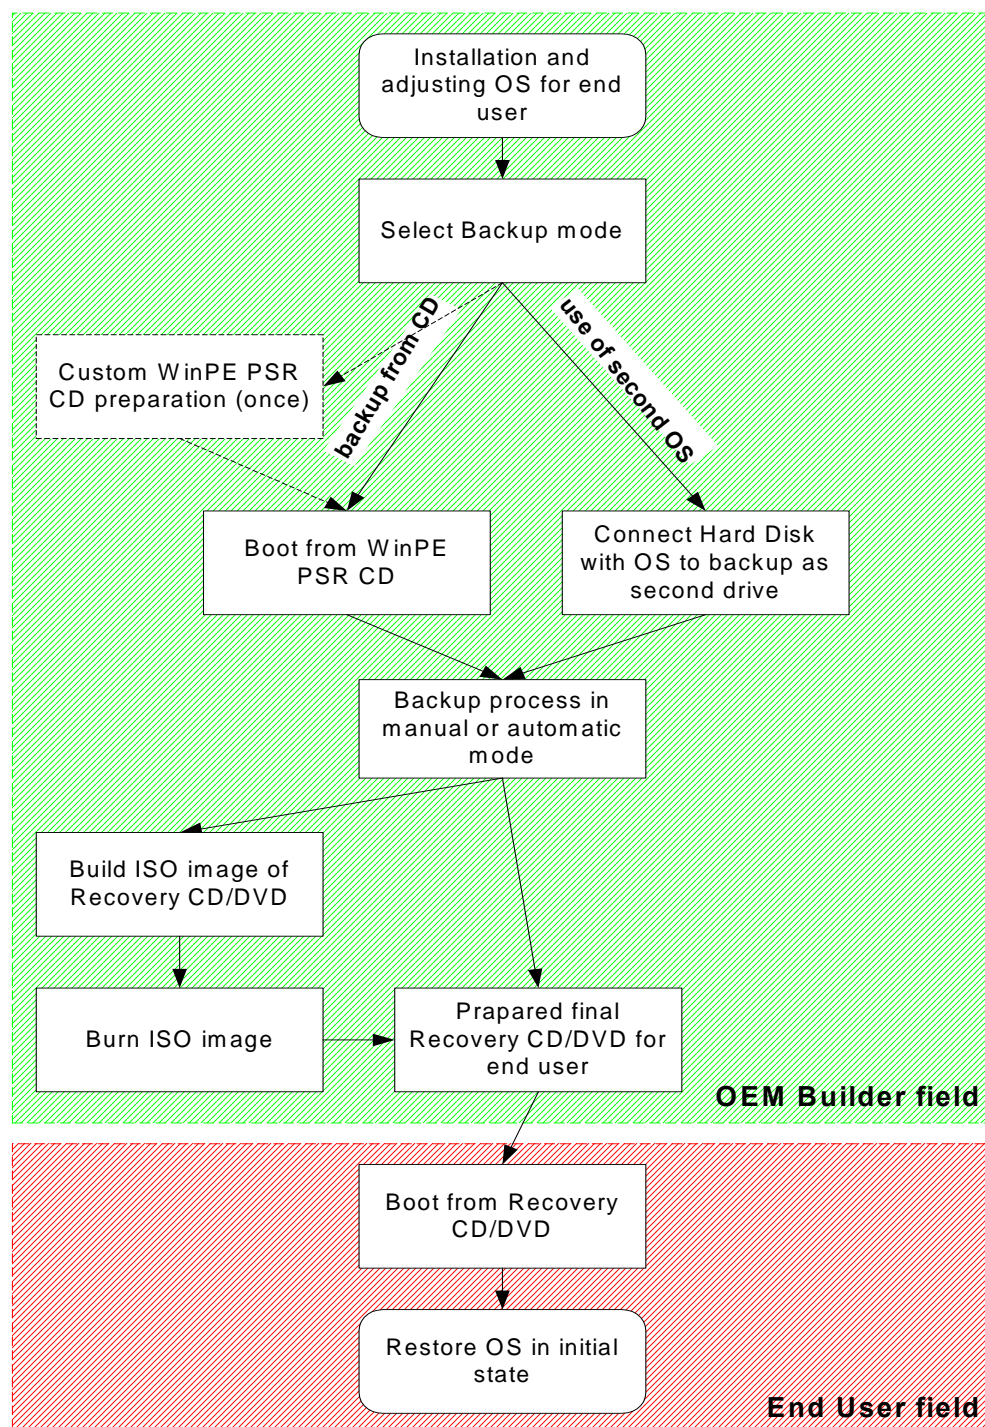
Installation and adjusting OS for end user

Select Backup mode

backup from CD

use of second OS

Custom WinPE PSR CD preparation (once)

Boot from WinPE PSR CD

Connect Hard Disk with OS to backup as second drive

Backup process in manual or automatic mode

Build ISO image of Recovery CD/DVD

Burn ISO image

Prapared final Recovery CD/DVD for end user

OEM Builder field

Boot from Recovery CD/DVD

Restore OS in initial state

End User field